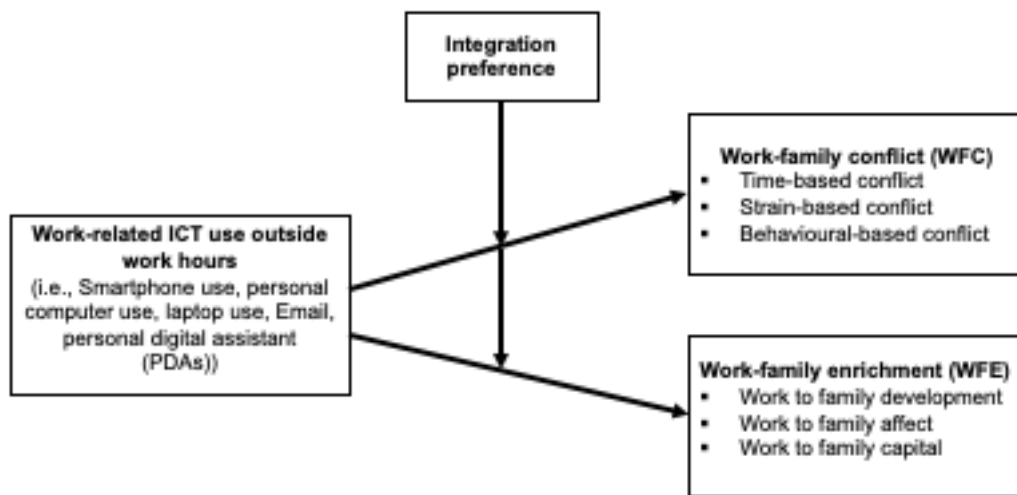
Integration preference

Work-related ICT use outside work hours
(i.e., Smartphone use, personal computer use, laptop use, Email, personal digital assistant (PDAs))

Work-family conflict (WFC)
- Time-based conflict
- Strain-based conflict
- Behavioural-based conflict

Work-family enrichment (WFE)
- Work to family development
- Work to family affect
- Work to family capital